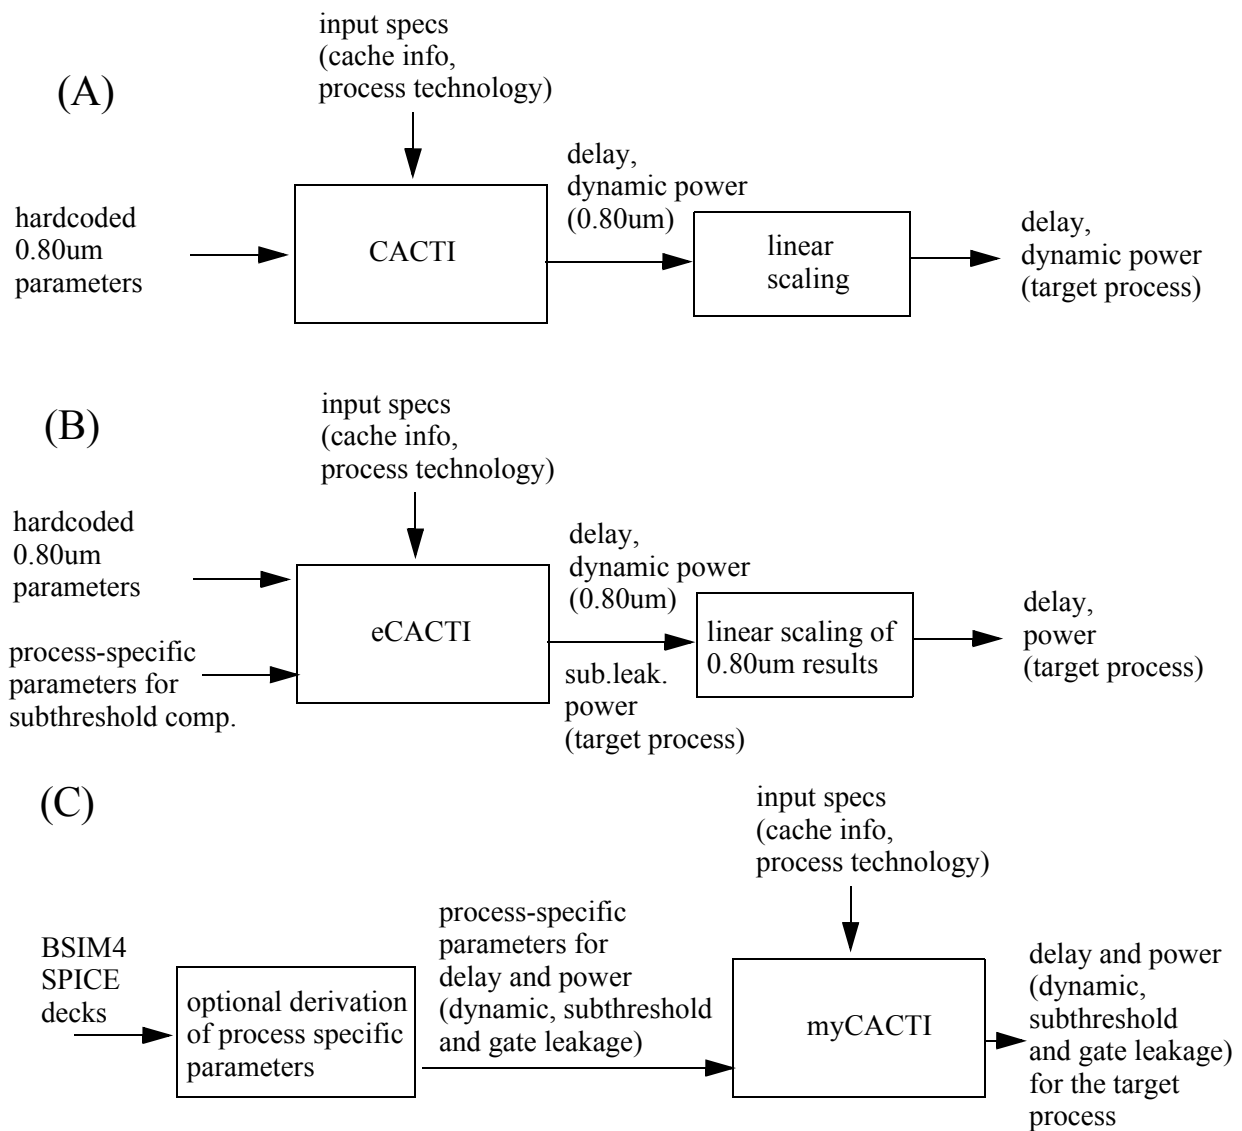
(A)

input specs (cache info, process technology)

hardcoded 0.80um parameters

CACTI

delay, dynamic power (0.80um)

linear scaling

delay, dynamic power (target process)

(B)

input specs (cache info, process technology)

hardcoded 0.80um parameters

process-specific parameters for subthreshold comp.

eCACTI

delay, dynamic power (0.80um)

sub.leak. power (target process)

linear scaling of 0.80um results

delay, power (target process)

(C)

input specs (cache info, process technology)

BSIM4 SPICE decks

optional derivation of process specific parameters

process-specific parameters for delay and power (dynamic, subthreshold and gate leakage)

myCACTI

delay and power (dynamic, subthreshold and gate leakage) for the target process